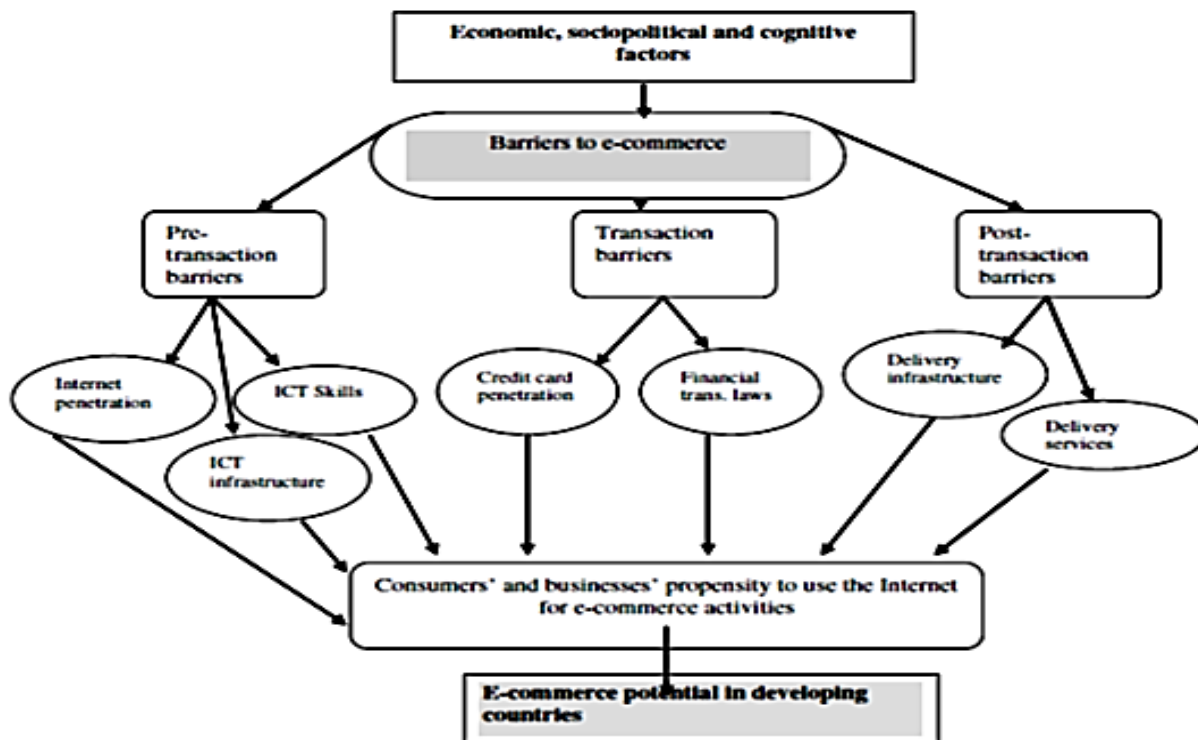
Economic, sociopolitical and cognitive factors

Barriers to e-commerce

Pre-transaction barriers

Transaction barriers

Post-transaction barriers

Internet penetration

ICT Skills

ICT infrastructure

Credit card penetration

Financial trans. laws

Delivery infrastructure

Delivery services

Consumers' and businesses' propensity to use the Internet for e-commerce activities

E-commerce potential in developing countries